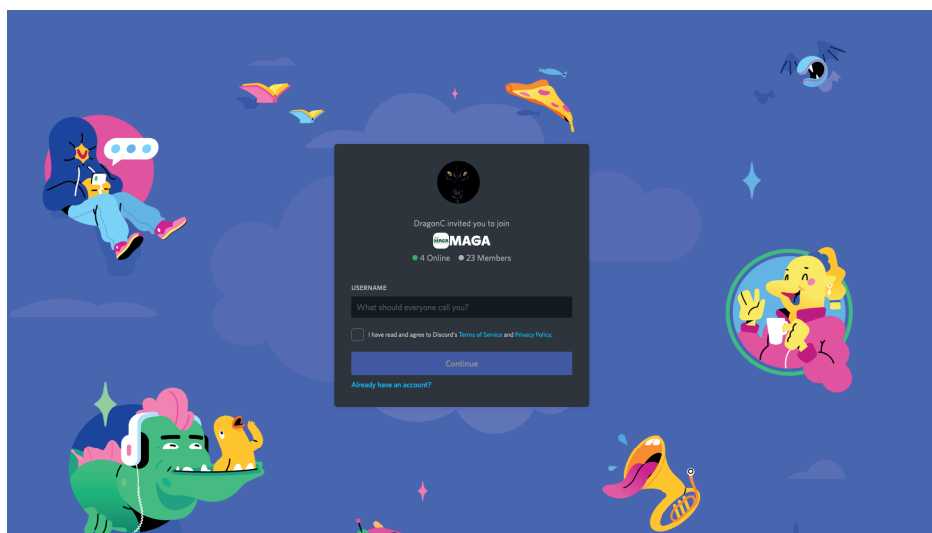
DragonC invited you to join

MAGA MAGA

4 Online 23 Members

USERNAME

What should everyone call you?

I have read and agree to Discord's Terms of Service and Privacy Policy.

Continue

Already have an account?